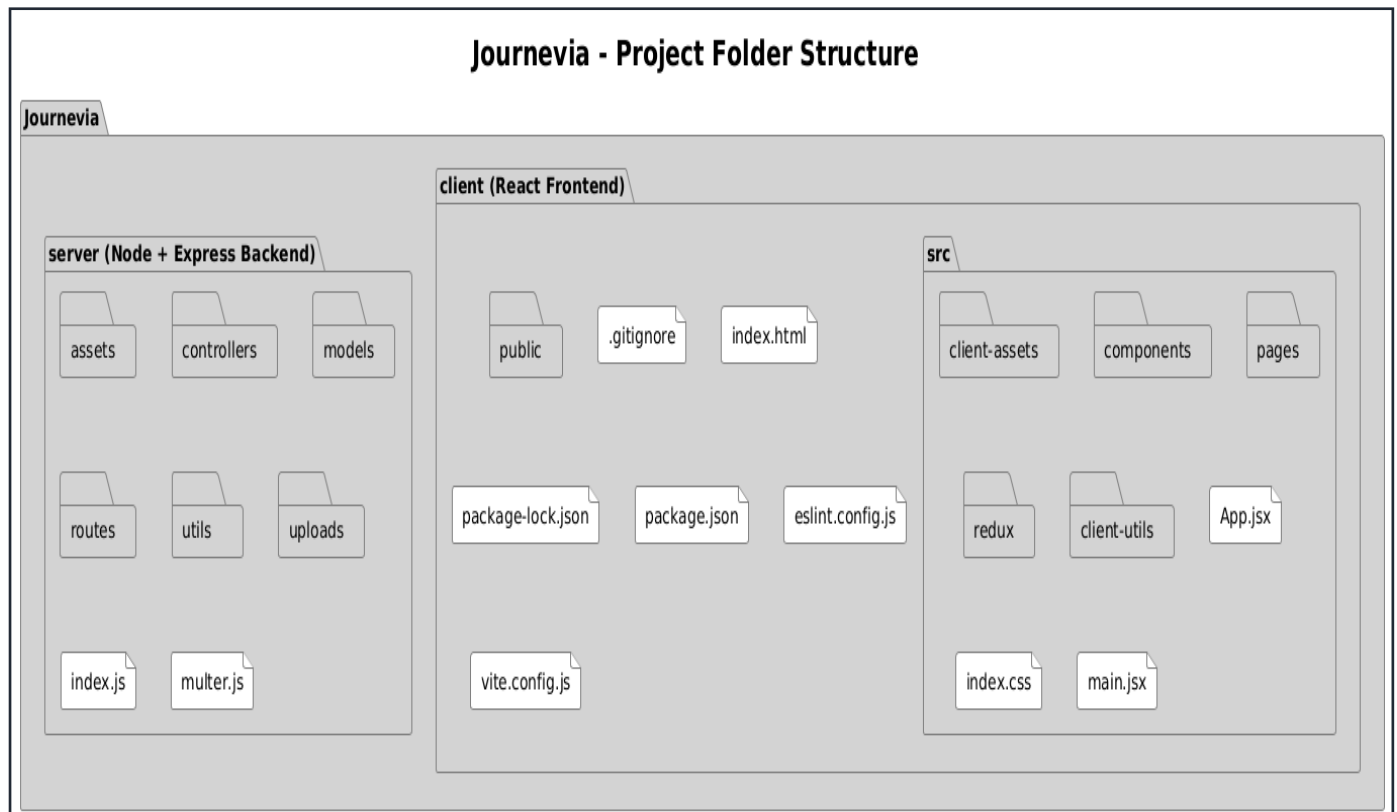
Journevia - Project Folder Structure

Journevia

server (Node + Express Backend)

assets

controllers

models

routes

utils

uploads

index.js

multer.js

client (React Frontend)

public

.gitignore

index.html

package-lock.json

package.json

eslint.config.js

vite.config.js

src

client-assets

components

pages

redux

client-utils

App.jsx

index.css

main.jsx